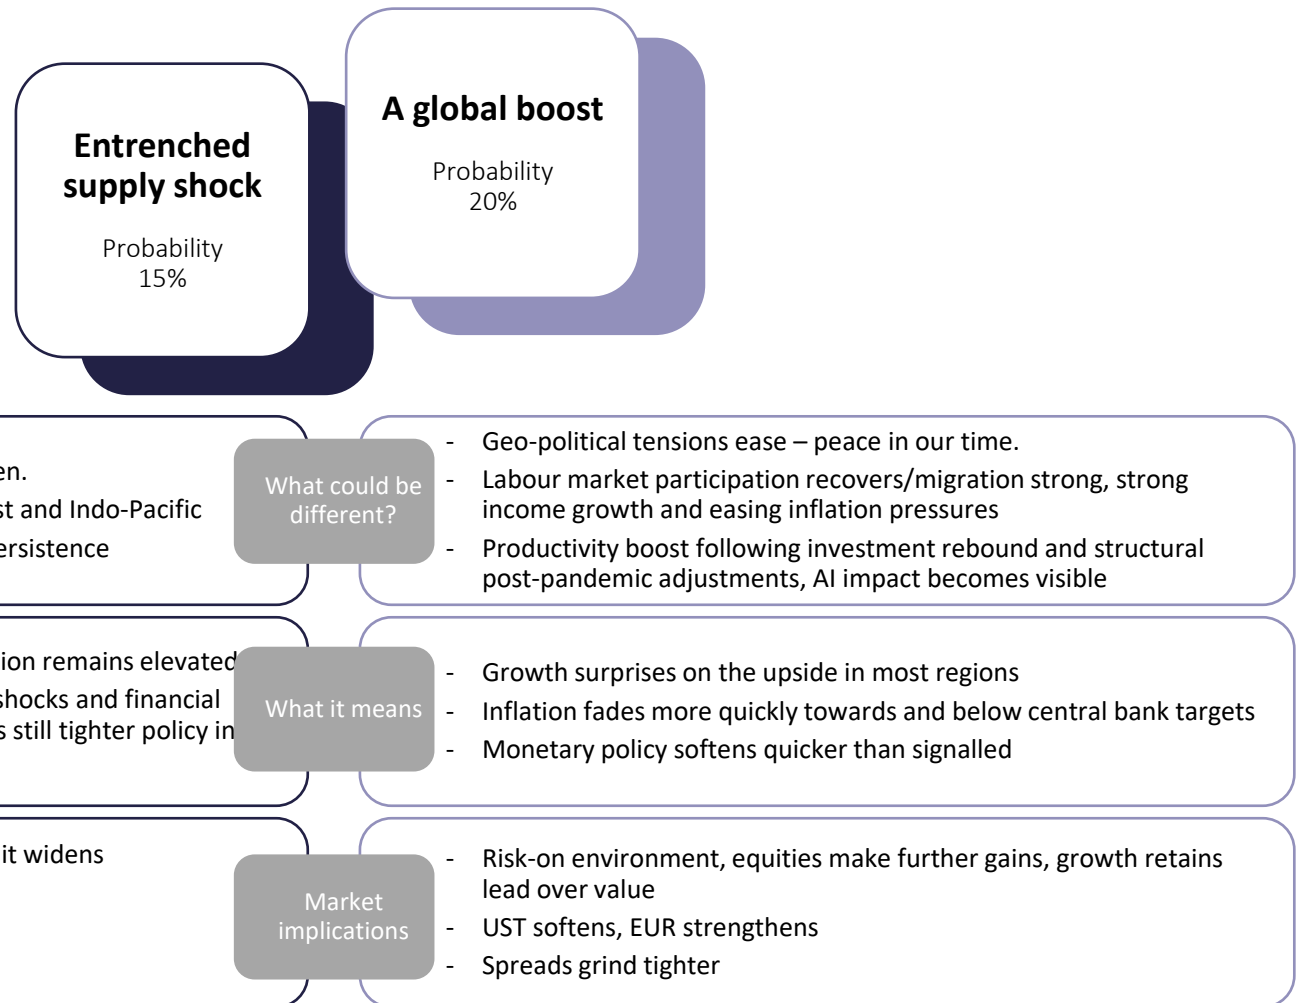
Entrenched supply shock

Probability
15%

A global boost

Probability
20%

en.
st and Indo-Pacific
ersistence

What could be different?

- Geo-political tensions ease – peace in our time.
- Labour market participation recovers/migration strong, strong income growth and easing inflation pressures
- Productivity boost following investment rebound and structural post-pandemic adjustments, AI impact becomes visible

ion remains elevated
shocks and financial
s still tighter policy in

What it means

- Growth surprises on the upside in most regions
- Inflation fades more quickly towards and below central bank targets
- Monetary policy softens quicker than signalled

it widens

Market implications

- Risk-on environment, equities make further gains, growth retains lead over value
- UST softens, EUR strengthens
- Spreads grind tighter